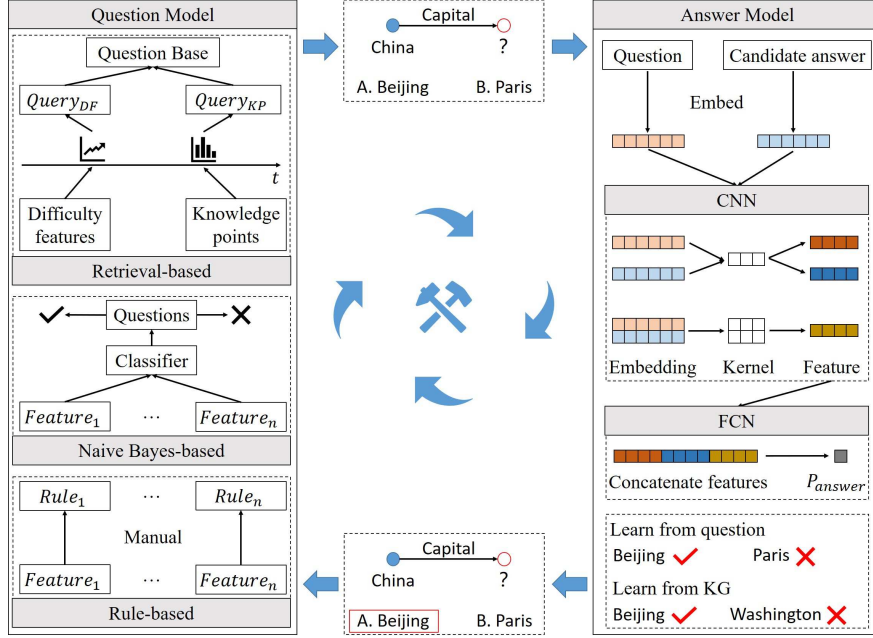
Question Model

Question Base

$Query_{DF}$

$Query_{KP}$

$t$

Difficulty features

Knowledge points

Retrieval-based

Questions

Classifier

$Feature_1$ ⋯ $Feature_n$

Naive Bayes-based

$Rule_1$ ⋯ $Rule_n$

Manual

$Feature_1$ ⋯ $Feature_n$

Rule-based

Capital

China ?

A. Beijing B. Paris

Answer Model

Question

Candidate answer

Embed

CNN

Embedding Kernel Feature

FCN

Concatenate features

$P_{answer}$

Learn from question

Beijing Paris

Learn from KG

Beijing Washington

Capital

China ?

A. Beijing B. Paris